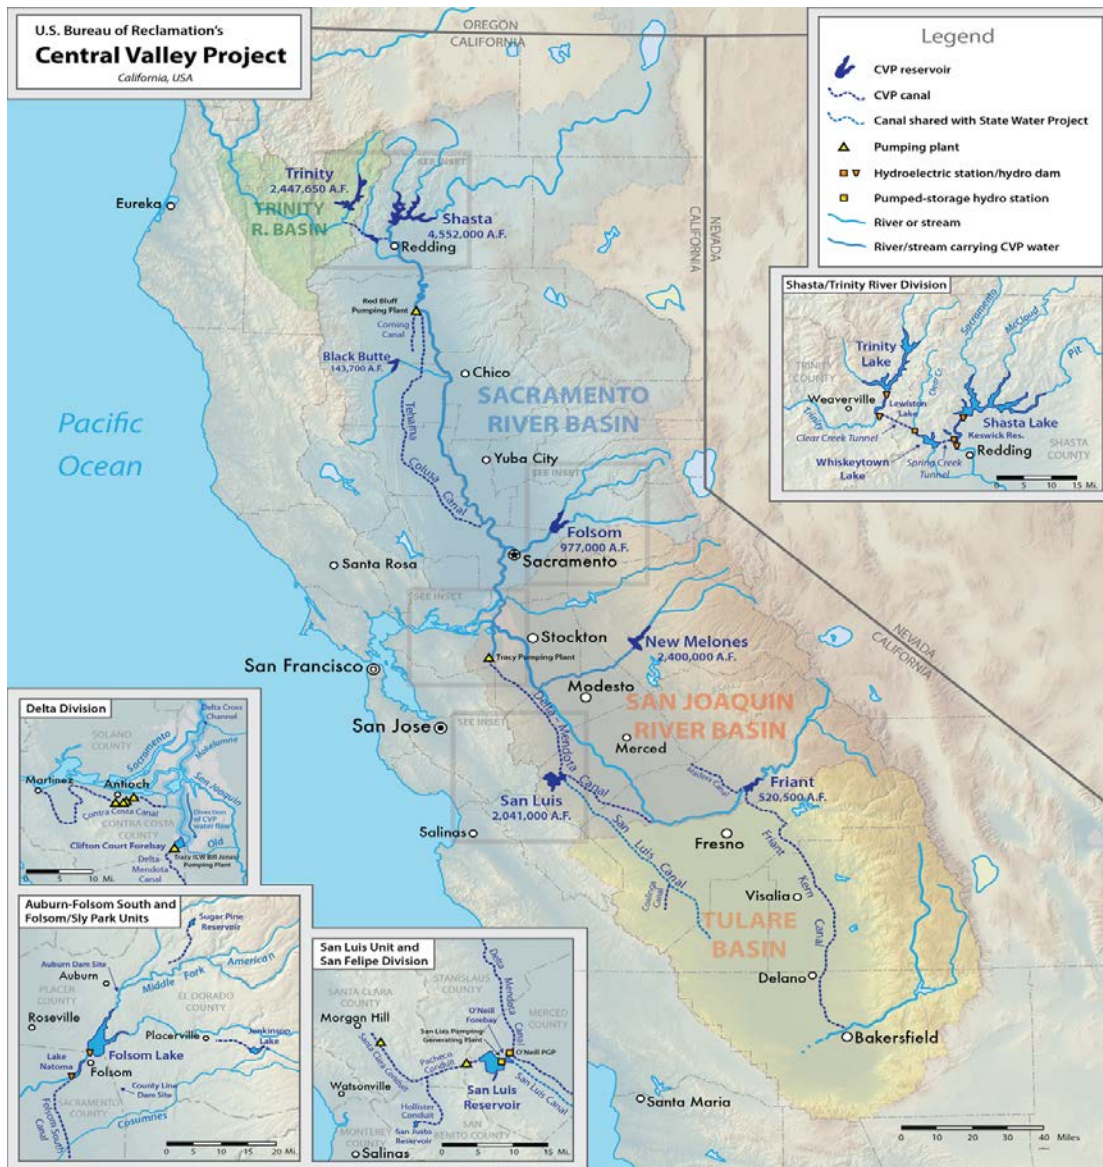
U.S. Bureau of Reclamation's
Central Valley Project
California, USA

Legend
CVP reservoir
CVP canal
Canal shared with State Water Project
Pumping plant
Hydroelectric station/hydro dam
Pumped-storage hydro station
River or stream
River/stream carrying CVP water

OREGON
CALIFORNIA
NEVADA
CALIFORNIA
NEVADA
CALIFORNIA

Trinity
2,447,650 A.F.
TRINITY R. BASIN
SEE INSET
Eureka
Shasta
4,552,000 A.F.
Redding
Red Bluff Pumping Plant
Corning Canal
Black Butte
143,700 A.F.
Chico
Tehama
SACRAMENTO RIVER BASIN
Pacific Ocean
Yuba City
Colusa Canal
SEE INSET
Folsom
977,000 A.F.
Sacramento
Santa Rosa
SEE INSET
Stockton
Tracy Pumping Plant
New Melones
2,400,000 A.F.
San Francisco
Modesto
SAN JOAQUIN RIVER BASIN
San Jose
SEE INSET
Delta-Mendota Canal
Merced
Madera Canal
Friant
520,500 A.F.
San Luis
2,041,000 A.F.
San Luis Canal
Salinas
Fresno
Friant-Kern Canal
Coalinga Canal
Visalia
TULARE BASIN
Delano
Bakersfield
Santa Maria
0 10 20 30 40 Miles

Shasta/Trinity River Division
Trinity Lake
TRINITY COUNTY
Sacramento
McCloud
Pit
Weaverville
Lewiston Lake
Trinity
Clear Creek Tunnel
Shasta Lake
Keswick Res.
SHASTA COUNTY
Redding
Whiskeytown Lake
Spring Creek Tunnel
0 5 10 15 Mi.

Delta Division
Delta Cross Channel
SOLANO COUNTY
Sacramento
Mokelumne
Martinez
Antioch
San Joaquin
Contra Costa Canal
CONTRA COSTA COUNTY
Direction of CVP water flow
Old
Clifton Court Forebay
Tracy (C.W. Bill Jones) Pumping Plant
Delta-Mendota Canal
0 5 10 Mi.

Auburn-Folsom South and Folsom/Sly Park Units
Sugar Pine Reservoir
Auburn Dam Site
Auburn
American
PLACER COUNTY
Middle Fork
EL DORADO COUNTY
Roseville
Placerville
Jenkinson Lake
Folsom Lake
Lake Natoma
Folsom
County Line Dam Site
SACRAMENTO COUNTY
Folsom South Canal
Cosumnes
0 5 10 15 20 Mi.

San Luis Unit and San Felipe Division
SANTA CLARA COUNTY
STANISLAUS COUNTY
Delta-Mendota Canal
Morgan Hill
O'Neill Forebay
MERCED COUNTY
San Luis Pumping-Generating Plant
O'Neill PGP
Santa Clara Conduit
Pacheco Conduit
San Luis Reservoir
San Luis Canal
Watsonville
Hollister Conduit
San Justo Reservoir
MONTEREY COUNTY
SAN BENITO COUNTY
Salinas
0 5 10 15 Mi.